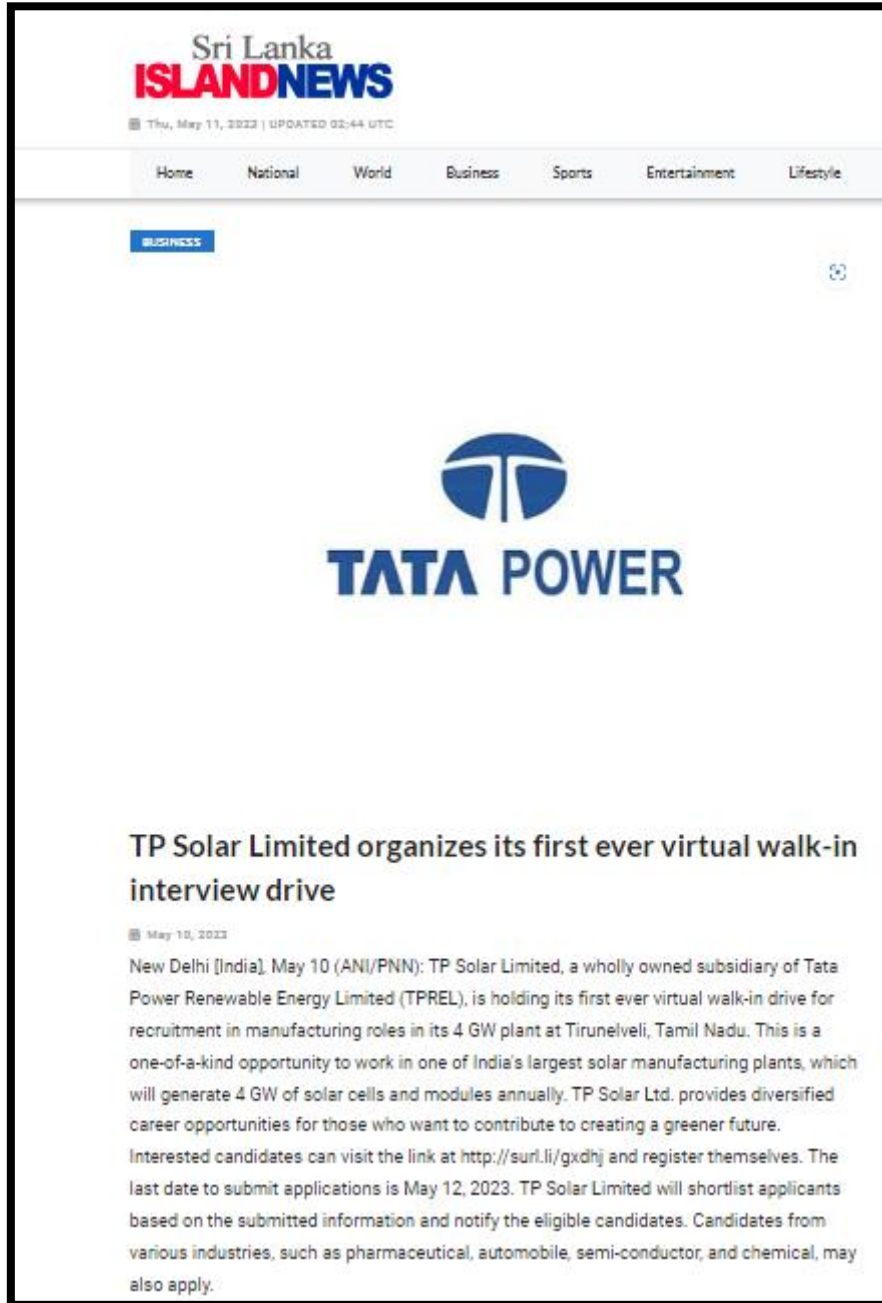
Sri Lanka
ISLANDNEWS

Thu, May 11, 2023 | UPDATED 02:44 UTC

Home National World Business Sports Entertainment Lifestyle

BUSINESS

TATA POWER

TP Solar Limited organizes its first ever virtual walk-in interview drive

May 10, 2023

New Delhi [India], May 10 (ANI/PNN): TP Solar Limited, a wholly owned subsidiary of Tata Power Renewable Energy Limited (TPREL), is holding its first ever virtual walk-in drive for recruitment in manufacturing roles in its 4 GW plant at Tirunelveli, Tamil Nadu. This is a one-of-a-kind opportunity to work in one of India's largest solar manufacturing plants, which will generate 4 GW of solar cells and modules annually. TP Solar Ltd. provides diversified career opportunities for those who want to contribute to creating a greener future. Interested candidates can visit the link at http://surl.li/gxdhj and register themselves. The last date to submit applications is May 12, 2023. TP Solar Limited will shortlist applicants based on the submitted information and notify the eligible candidates. Candidates from various industries, such as pharmaceutical, automobile, semi-conductor, and chemical, may also apply.